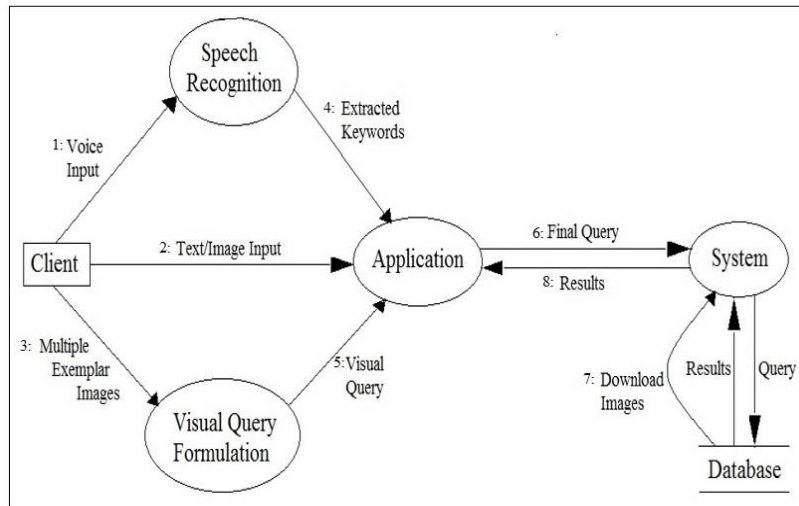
Speech Recognition

1: Voice Input

4: Extracted Keywords

Client

2: Text/Image Input

Application

6: Final Query

8: Results

System

3: Multiple Exemplar Images

5: Visual Query

Visual Query Formulation

7: Download Images

Results

Query

Database